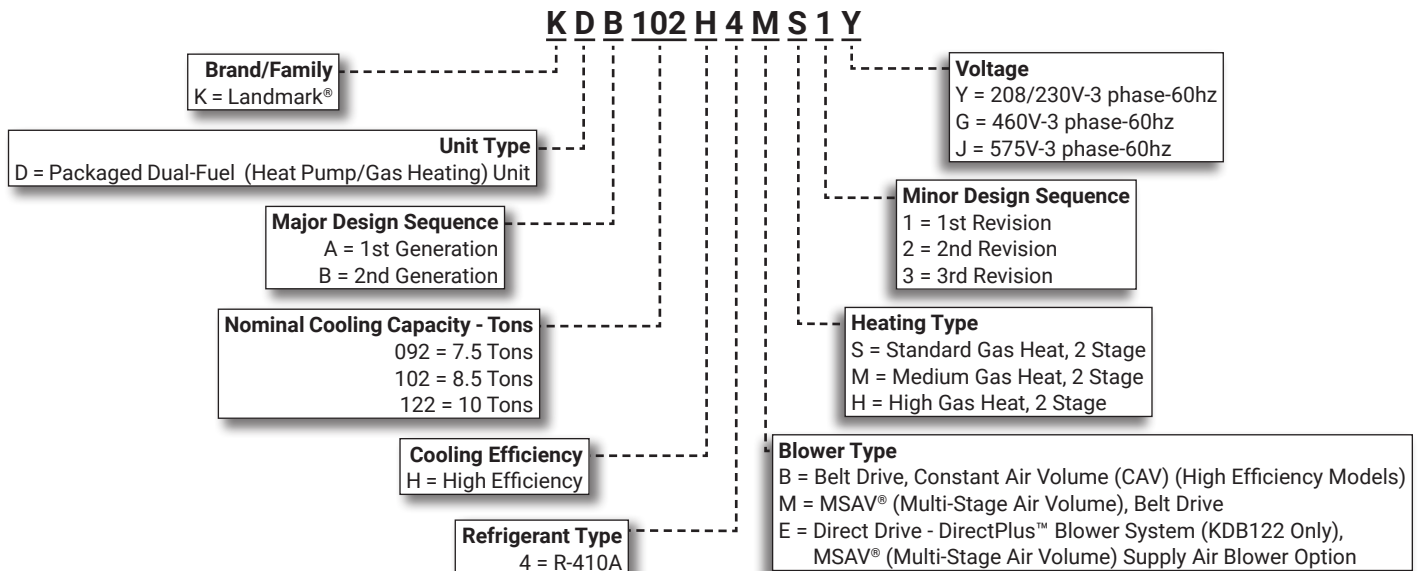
K D B 102 H 4 M S 1 Y

**Brand/Family**
K = Landmark®

**Unit Type**
D = Packaged Dual-Fuel (Heat Pump/Gas Heating) Unit

**Major Design Sequence**
A = 1st Generation
B = 2nd Generation

**Nominal Cooling Capacity - Tons**
092 = 7.5 Tons
102 = 8.5 Tons
122 = 10 Tons

**Cooling Efficiency**
H = High Efficiency

**Refrigerant Type**
4 = R-410A

**Voltage**
Y = 208/230V-3 phase-60hz
G = 460V-3 phase-60hz
J = 575V-3 phase-60hz

**Minor Design Sequence**
1 = 1st Revision
2 = 2nd Revision
3 = 3rd Revision

**Heating Type**
S = Standard Gas Heat, 2 Stage
M = Medium Gas Heat, 2 Stage
H = High Gas Heat, 2 Stage

**Blower Type**
B = Belt Drive, Constant Air Volume (CAV) (High Efficiency Models)
M = MSAV® (Multi-Stage Air Volume), Belt Drive
E = Direct Drive - DirectPlus™ Blower System (KDB122 Only), MSAV® (Multi-Stage Air Volume) Supply Air Blower Option